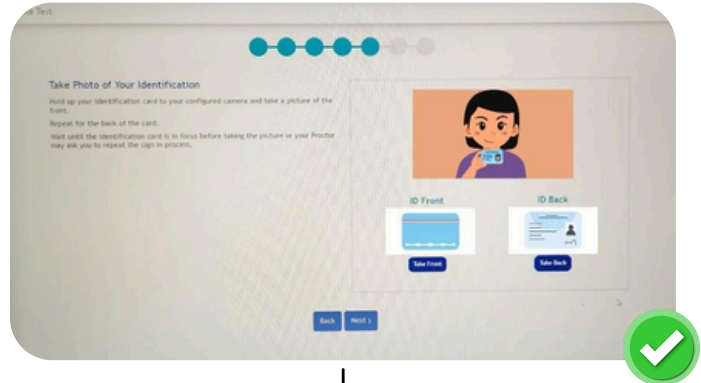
e Test

Take Photo of Your Identification

Hold up your identification card to your configured camera and take a picture of the front.

Repeat for the back of the card.

Wait until the identification card is in focus before taking the picture or your Proctor may ask you to repeat the sign in process.

ID Front

ID Back

Take Front

Take Back

Back

Next ›